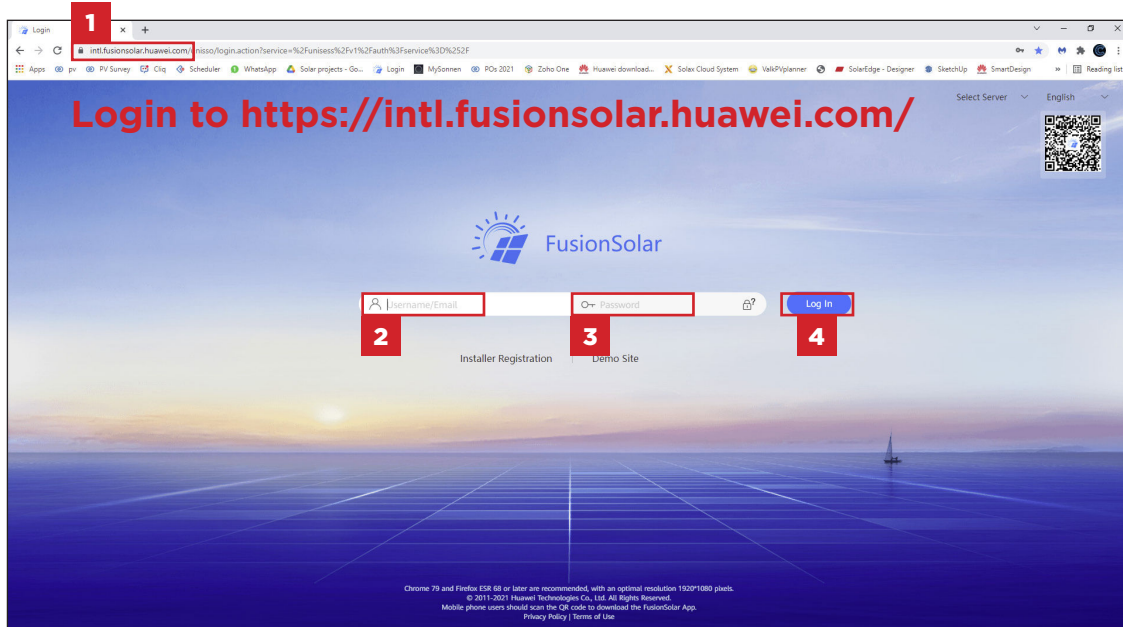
Login ×  +

intl.fusionsolar.huawei.com/unisso/login.action?service=%2Funisess%2Fv1%2Fauth%3Fservice%3D%252F

Apps  pv  PV Survey  Cliq  Scheduler  WhatsApp  Solar projects - Go...  Login  MySonnen  POs 2021  Zoho One  Huawei download...  Solax Cloud System  ValkPVplanner  SolarEdge - Designer  SketchUp  SmartDesign  »  Reading list

1

Login to https://intl.fusionsolar.huawei.com/

Select Server  English

FusionSolar

Username/Email

Password

Log In

2

3

4

Installer Registration | Demo Site

Chrome 79 and Firefox ESR 68 or later are recommended, with an optimal resolution 1920*1080 pixels.
© 2011-2021 Huawei Technologies Co., Ltd. All Rights Reserved.
Mobile phone users should scan the QR code to download the FusionSolar App.
Privacy Policy | Terms of Use